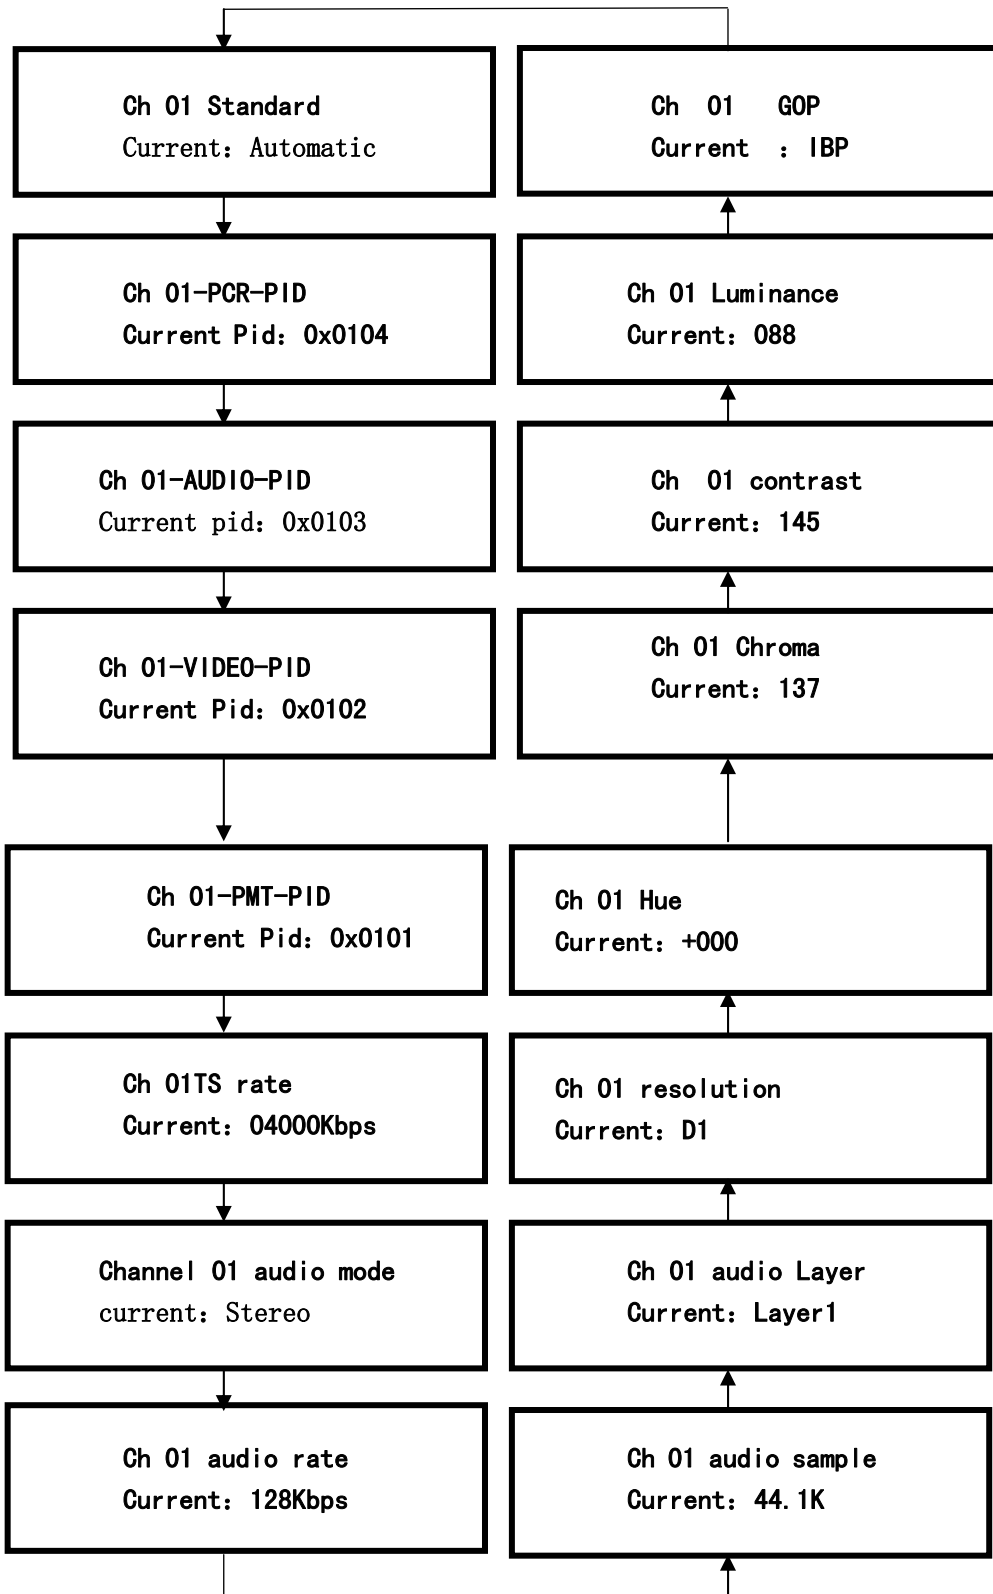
Ch 01 Standard
Current：Automatic

Ch 01-PCR-PID
Current Pid：0x0104

Ch 01-AUDIO-PID
Current pid：0x0103

Ch 01-VIDEO-PID
Current Pid：0x0102

Ch 01-PMT-PID
Current Pid：0x0101

Ch 01TS rate
Current：04000Kbps

Channel 01 audio mode
current：Stereo

Ch 01 audio rate
Current：128Kbps

Ch 01 GOP
Current ：IBP

Ch 01 Luminance
Current：088

Ch 01 contrast
Current：145

Ch 01 Chroma
Current：137

Ch 01 Hue
Current：+000

Ch 01 resolution
Current：D1

Ch 01 audio Layer
Current：Layer1

Ch 01 audio sample
Current：44.1K